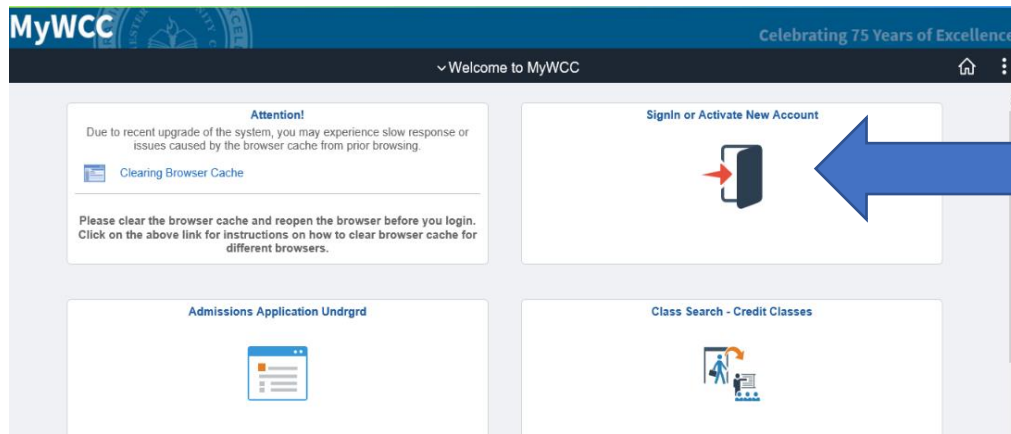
MyWCC

Celebrating 75 Years of Excellenc

Welcome to MyWCC

Attention!

Due to recent upgrade of the system, you may experience slow response or issues caused by the browser cache from prior browsing.

Clearing Browser Cache

Please clear the browser cache and reopen the browser before you login. Click on the above link for instructions on how to clear browser cache for different browsers.

SignIn or Activate New Account

Admissions Application Undrgrd

Class Search - Credit Classes